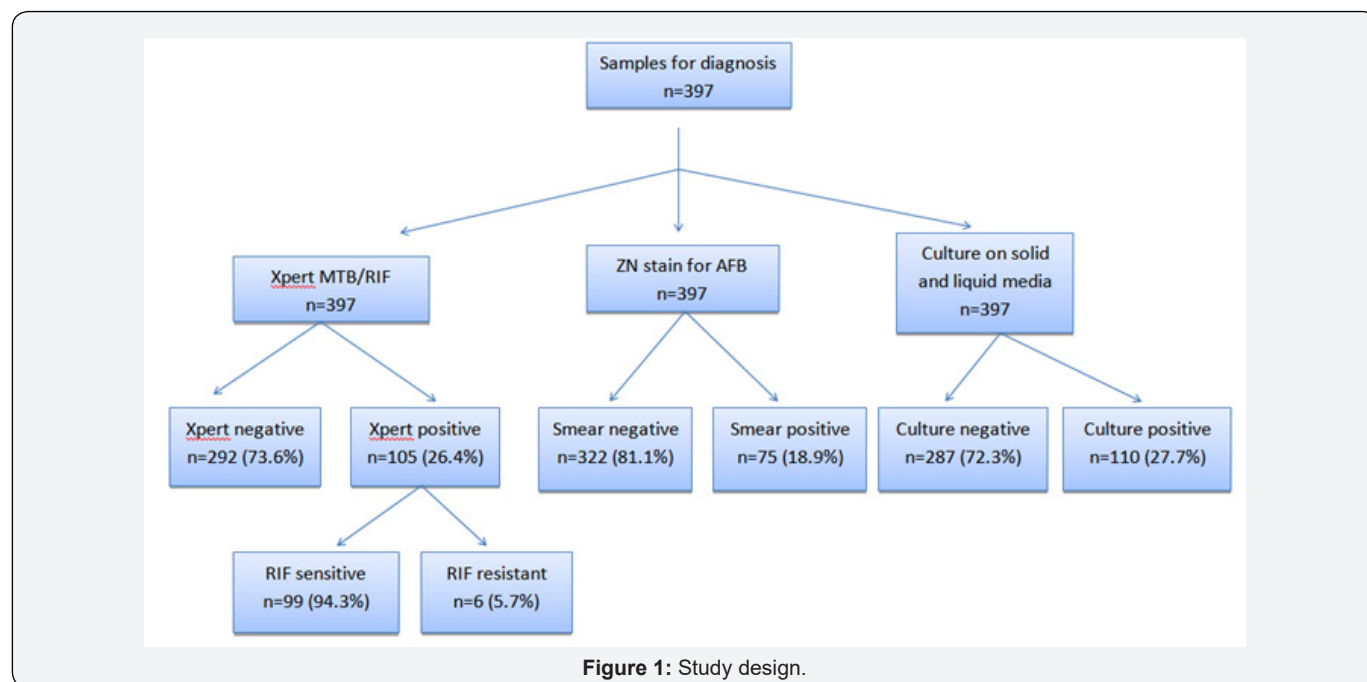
Samples for diagnosis
n=397

Xpert MTB/RIF
n=397

ZN stain for AFB
n=397

Culture on solid and liquid media
n=397

Xpert negative
n=292 (73.6%)

Xpert positive
n=105 (26.4%)

Smear negative
n=322 (81.1%)

Smear positive
n=75 (18.9%)

Culture negative
n=287 (72.3%)

Culture positive
n=110 (27.7%)

RIF sensitive
n=99 (94.3%)

RIF resistant
n=6 (5.7%)

**Figure 1:** Study design.